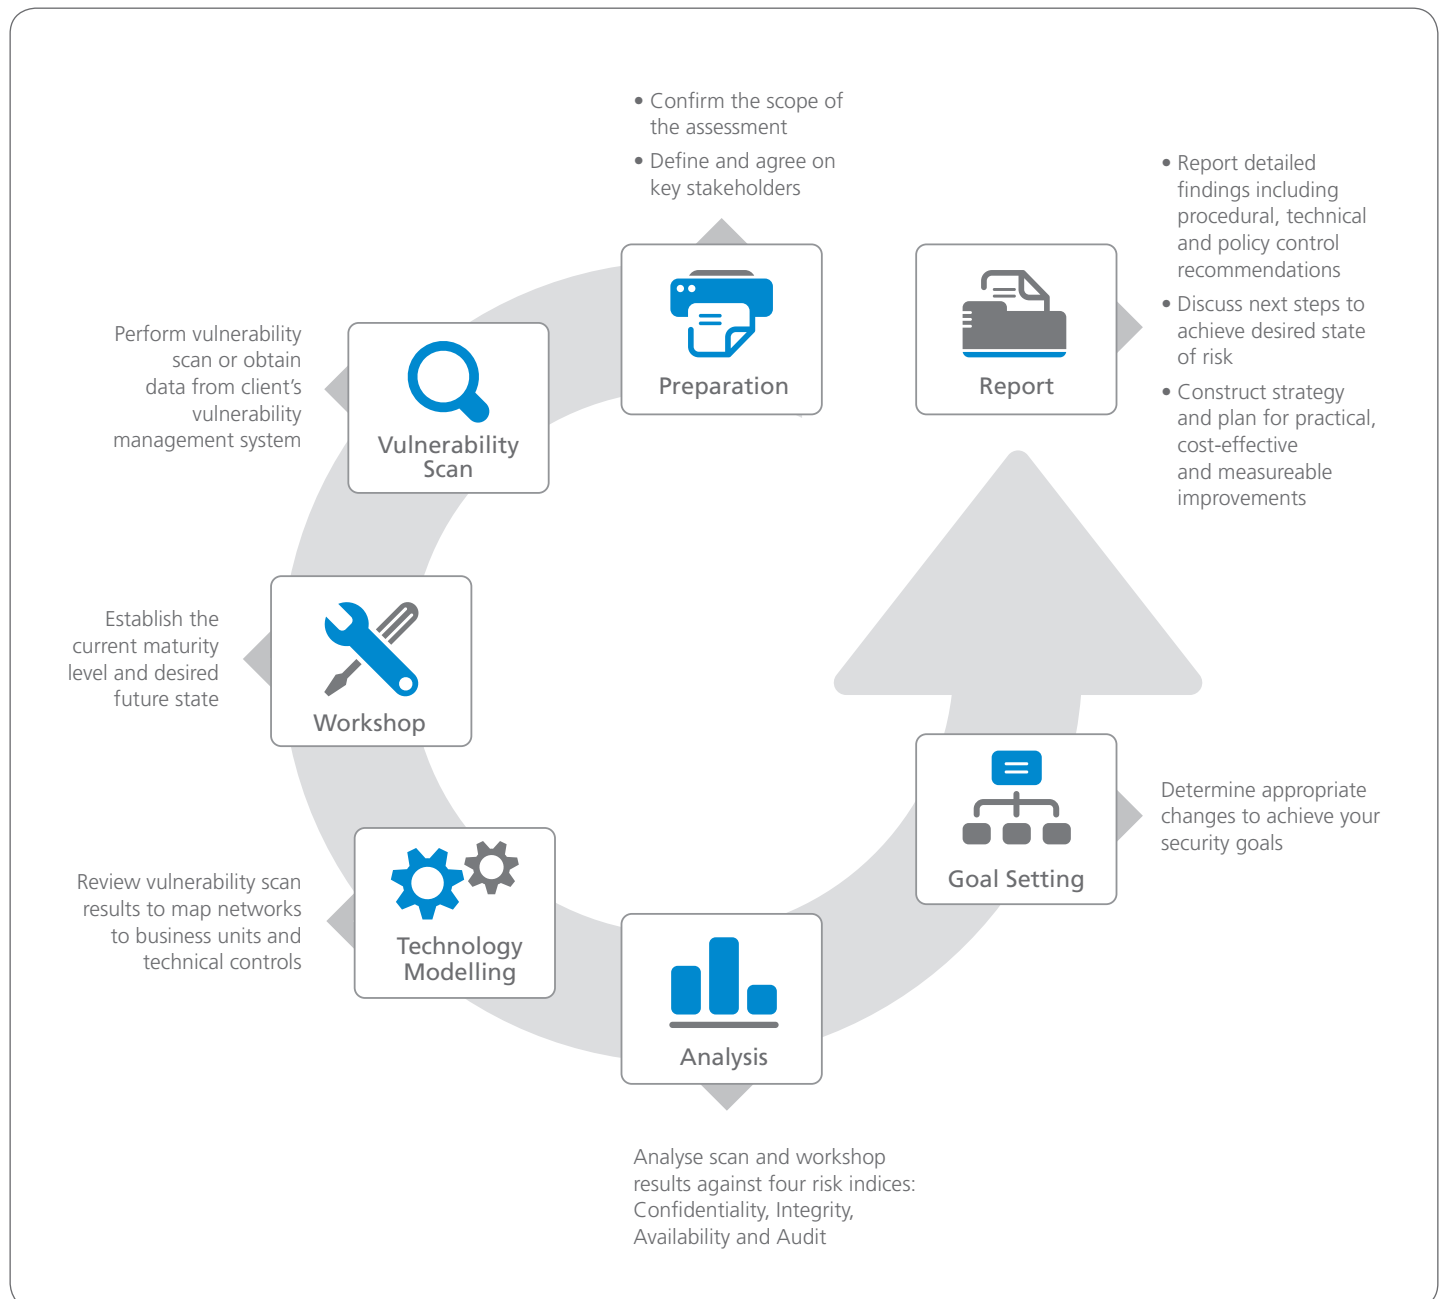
• Confirm the scope of the assessment

• Define and agree on key stakeholders

Preparation

Report

• Report detailed findings including procedural, technical and policy control recommendations

• Discuss next steps to achieve desired state of risk

• Construct strategy and plan for practical, cost-effective and measureable improvements

Perform vulnerability scan or obtain data from client's vulnerability management system

Vulnerability Scan

Establish the current maturity level and desired future state

Workshop

Review vulnerability scan results to map networks to business units and technical controls

Technology Modelling

Analysis

Analyse scan and workshop results against four risk indices: Confidentiality, Integrity, Availability and Audit

Goal Setting

Determine appropriate changes to achieve your security goals